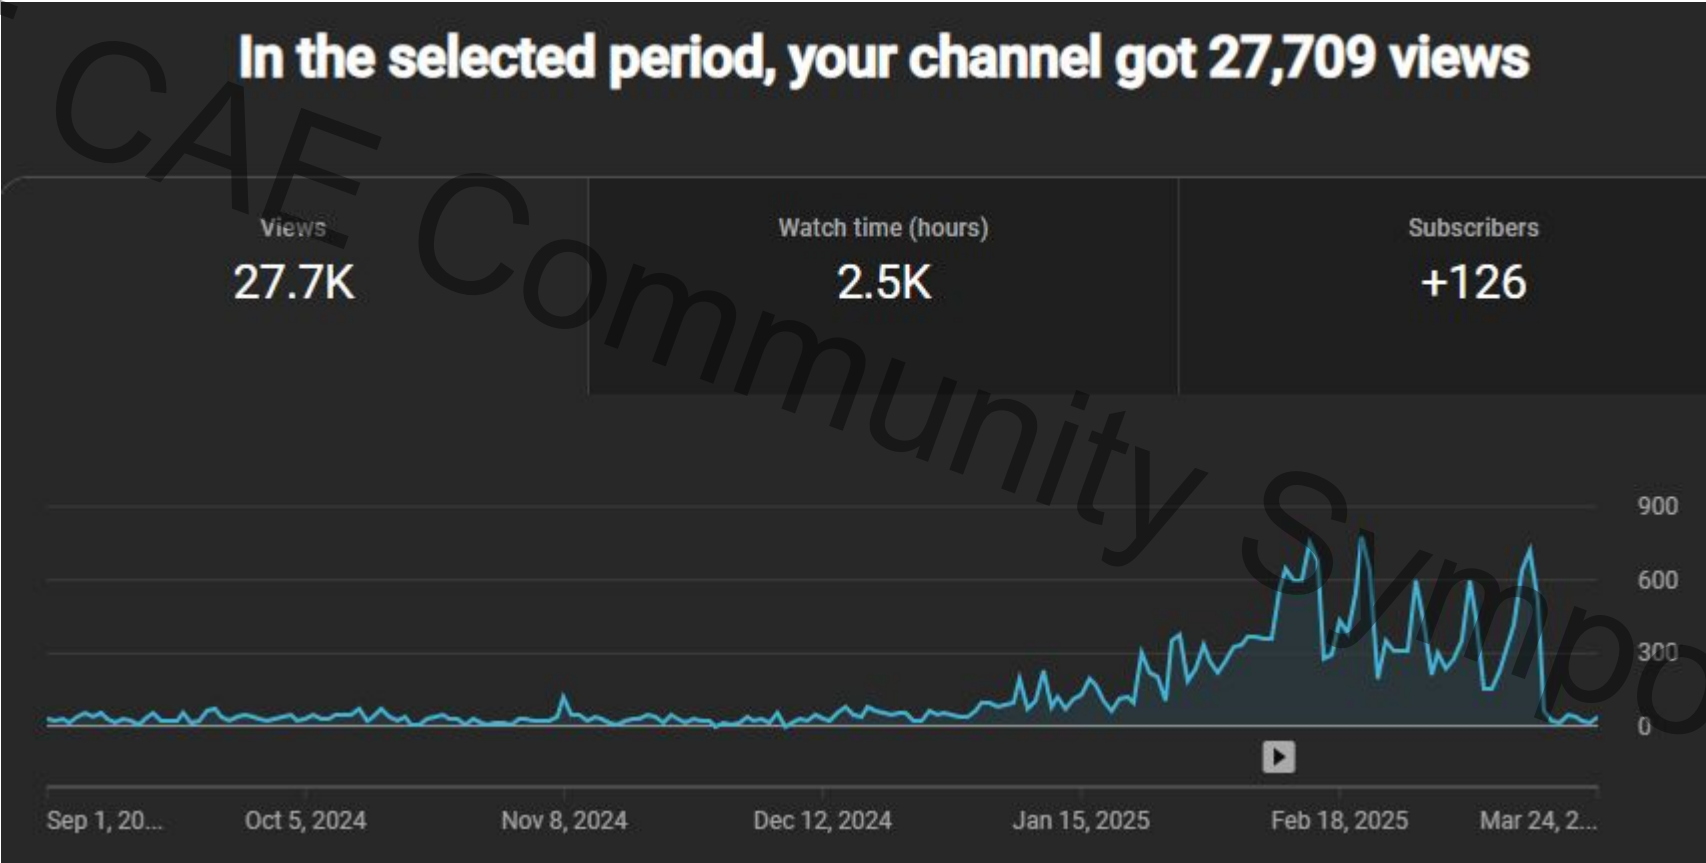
In the selected period, your channel got 27,709 views

CAF Community Sympo

Views
27.7K

Watch time (hours)
2.5K

Subscribers
+126

900
600
300
0

Sep 1, 20... Oct 5, 2024 Nov 8, 2024 Dec 12, 2024 Jan 15, 2025 Feb 18, 2025 Mar 24, 2...